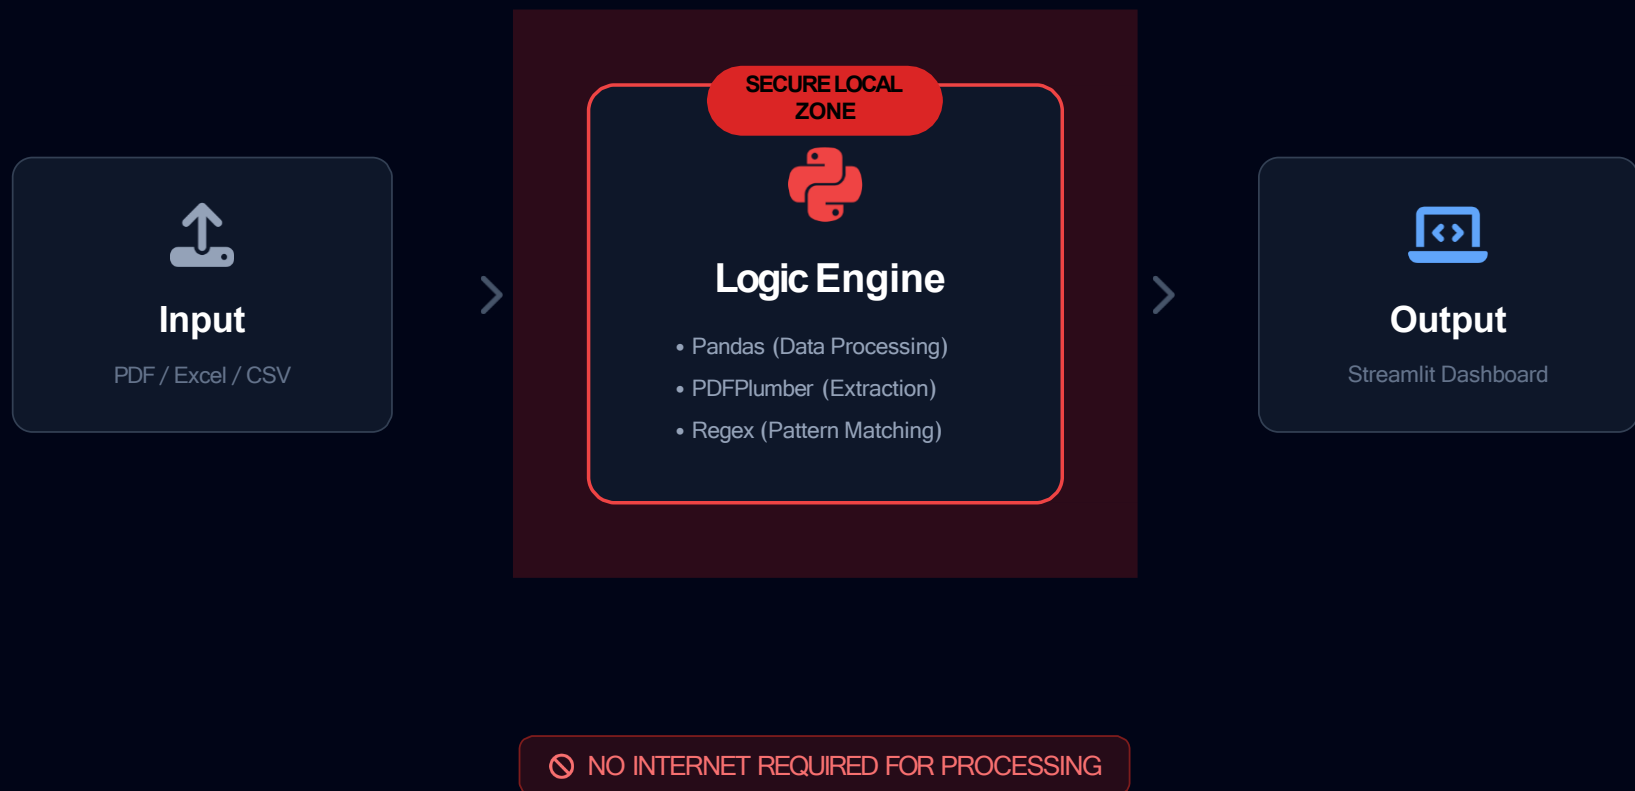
Input

PDF / Excel / CSV

SECURE LOCAL ZONE

Logic Engine

• Pandas (Data Processing)
• PDFPlumber (Extraction)
• Regex (Pattern Matching)

Output

Streamlit Dashboard

NO INTERNET REQUIRED FOR PROCESSING